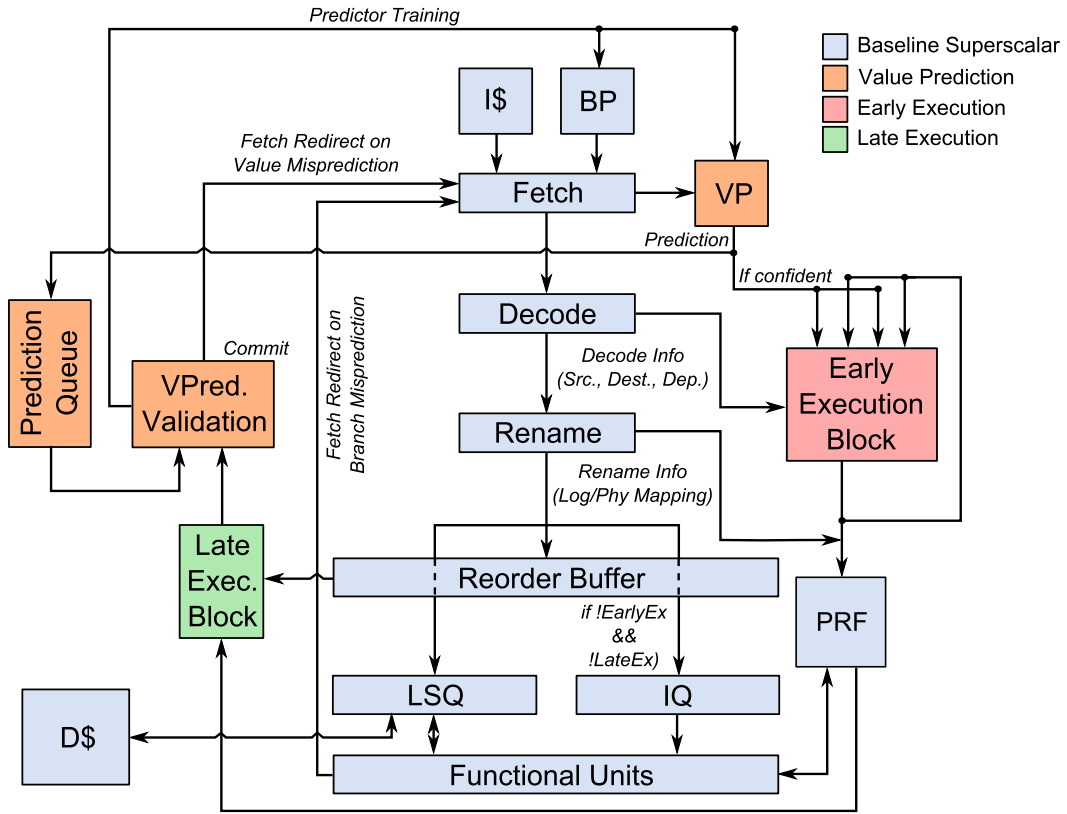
Predictor Training

Baseline Superscalar
Value Prediction
Early Execution
Late Execution

I$

BP

Fetch Redirect on Value Misprediction

Fetch

VP

Prediction

If confident

Prediction Queue

Commit

VPred. Validation

Fetch Redirect on Branch Misprediction

Decode

Decode Info (Src., Dest., Dep.)

Early Execution Block

Rename

Rename Info (Log/Phy Mapping)

Late Exec. Block

Reorder Buffer

if !EarlyEx && !LateEx)

PRF

D$

LSQ

IQ

Functional Units